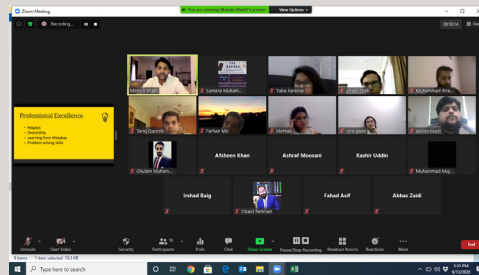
Zoom Meeting

You are viewing Mohsin Sheikh's screen

View Options

Recording...

00:50:14

View

Mohsin Sheikh

Sameta Muham...

Tuba Fatima

Afzal Shah

Muhammad Ibra...

Tariq Qureshi

Farhan Mir

Mehtab

Iqra Javed

abbas mirza

Ghulam Muham...

Afsheen Khan

Ashraf Moosani

Kashir Uddin

Muhammad Muj...

Irshad Baig

Obaid Rehman

Fahad Asif

Abbas Zaidi

Professional Excellence

• Respect
• Ownership
• Learning from Mistakes
• Problem solving skills

Unmute

Start Video

Security

Participants 19

Polls

Chat

Share Screen

Pause/Stop Recording

Breakout Rooms

Reactions

More

End

4 items 1 item selected 19.3 KB

Type here to search

5:35 PM

9/13/2020